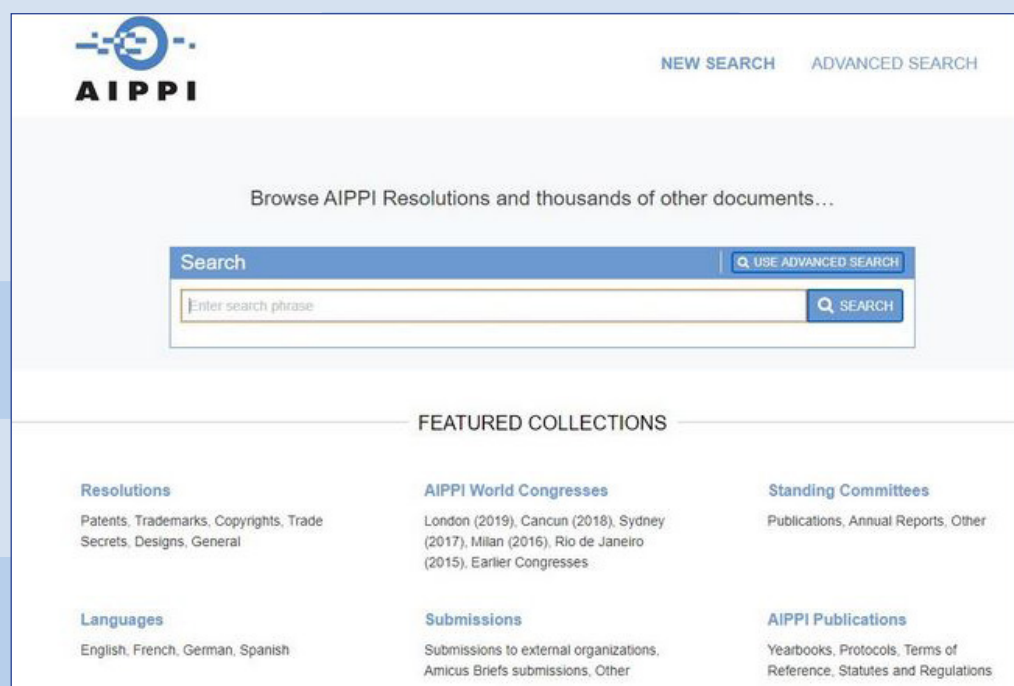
AIPPI

NEW SEARCH ADVANCED SEARCH

Browse AIPPI Resolutions and thousands of other documents...

Search

USE ADVANCED SEARCH

Enter search phrase

SEARCH

FEATURED COLLECTIONS

Resolutions
Patents, Trademarks, Copyrights, Trade Secrets, Designs, General

AIPPI World Congresses
London (2019), Cancun (2018), Sydney (2017), Milan (2016), Rio de Janeiro (2015), Earlier Congresses

Standing Committees
Publications, Annual Reports, Other

Languages
English, French, German, Spanish

Submissions
Submissions to external organizations, Amicus Briefs submissions, Other

AIPPI Publications
Yearbooks, Protocols, Terms of Reference, Statutes and Regulations